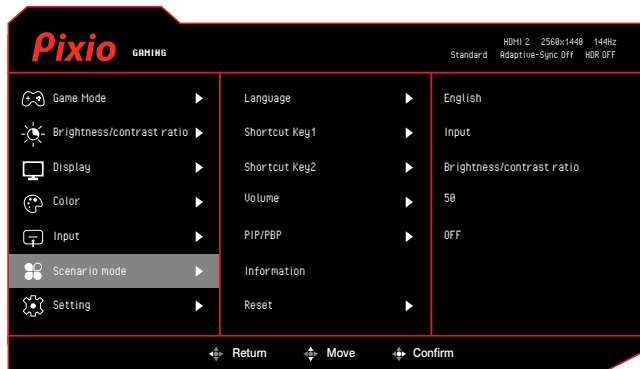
Pixio GAMING

HDMI 2 2560x1440 144Hz
Standard Adaptive-Sync Off HDR OFF

Game Mode
Brightness/contrast ratio
Display
Color
Input
Scenario mode
Setting

Language
Shortcut Key1
Shortcut Key2
Volume
PIP/PBP
Information
Reset

English
Input
Brightness/contrast ratio
50
OFF

Return Move Confirm